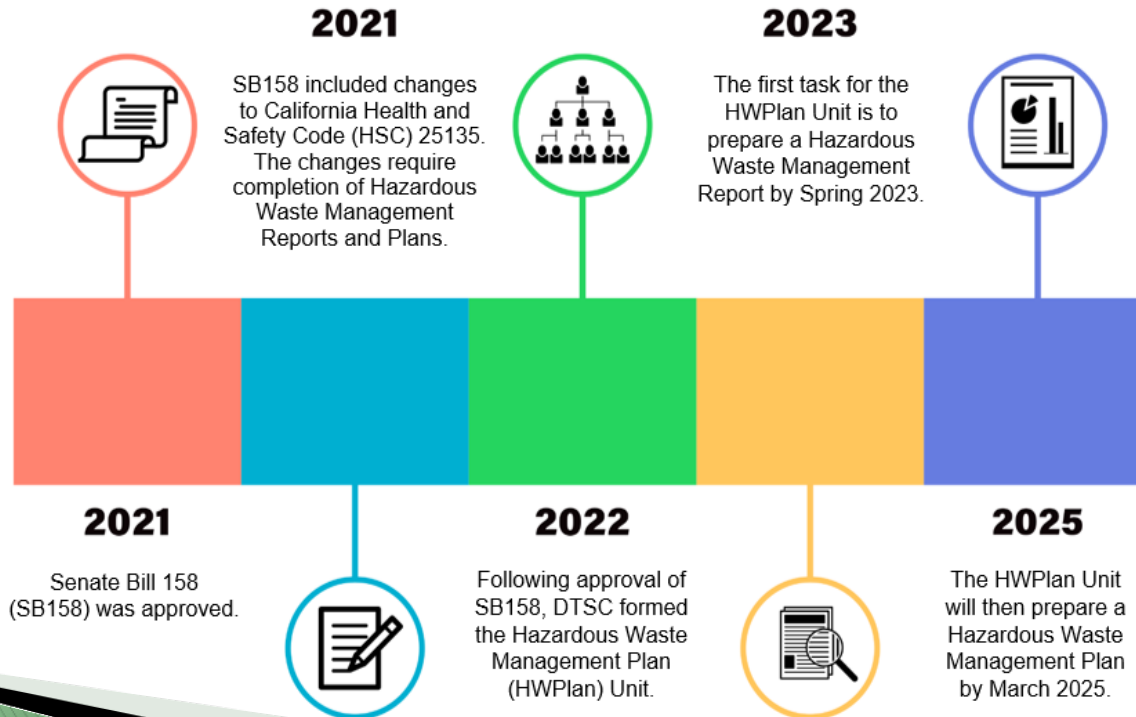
2021

SB158 included changes to California Health and Safety Code (HSC) 25135. The changes require completion of Hazardous Waste Management Reports and Plans.

2023

The first task for the HWPlan Unit is to prepare a Hazardous Waste Management Report by Spring 2023.

2021

Senate Bill 158 (SB158) was approved.

2022

Following approval of SB158, DTSC formed the Hazardous Waste Management Plan (HWPlan) Unit.

2025

The HWPlan Unit will then prepare a Hazardous Waste Management Plan by March 2025.